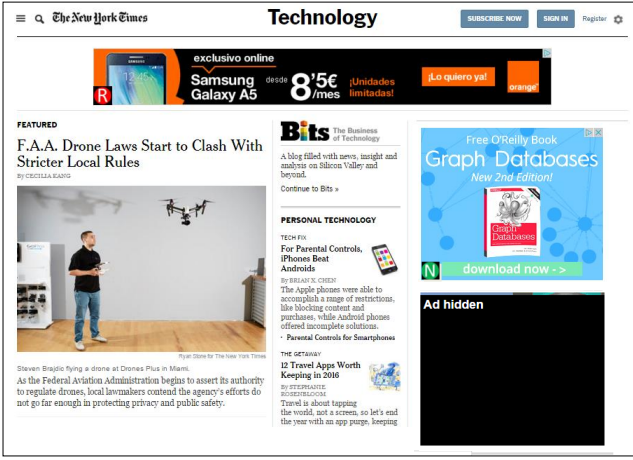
The New York Times

Technology

SUBSCRIBE NOW

SIGN IN

Register

exclusivo online

Samsung Galaxy A5

desde 8'5€ /mes

¡Unidades limitadas!

¡Lo quiero ya!

orange

FEATURED

F.A.A. Drone Laws Start to Clash With Stricter Local Rules

By CECILIA KANG

Ryan Stone for The New York Times

Steven Brajdic flying a drone at Drones Plus in Miami.

As the Federal Aviation Administration begins to assert its authority to regulate drones, local lawmakers contend the agency's efforts do not go far enough in protecting privacy and public safety.

Bits The Business of Technology

A blog filled with news, insight and analysis on Silicon Valley and beyond.

Continue to Bits »

PERSONAL TECHNOLOGY

TECH FIX

For Parental Controls, iPhones Beat Androids

By BRIAN X. CHEN

The Apple phones were able to accomplish a range of restrictions, like blocking content and purchases, while Android phones offered incomplete solutions.

• Parental Controls for Smartphones

THE GETAWAY

12 Travel Apps Worth Keeping in 2016

By STEPHANIE ROSENBLOOM

Travel is about tapping the world, not a screen, so let's end the year with an app purge, keeping

Free O'Reilly Book

Graph Databases

New 2nd Edition!

download now ->

Ad hidden